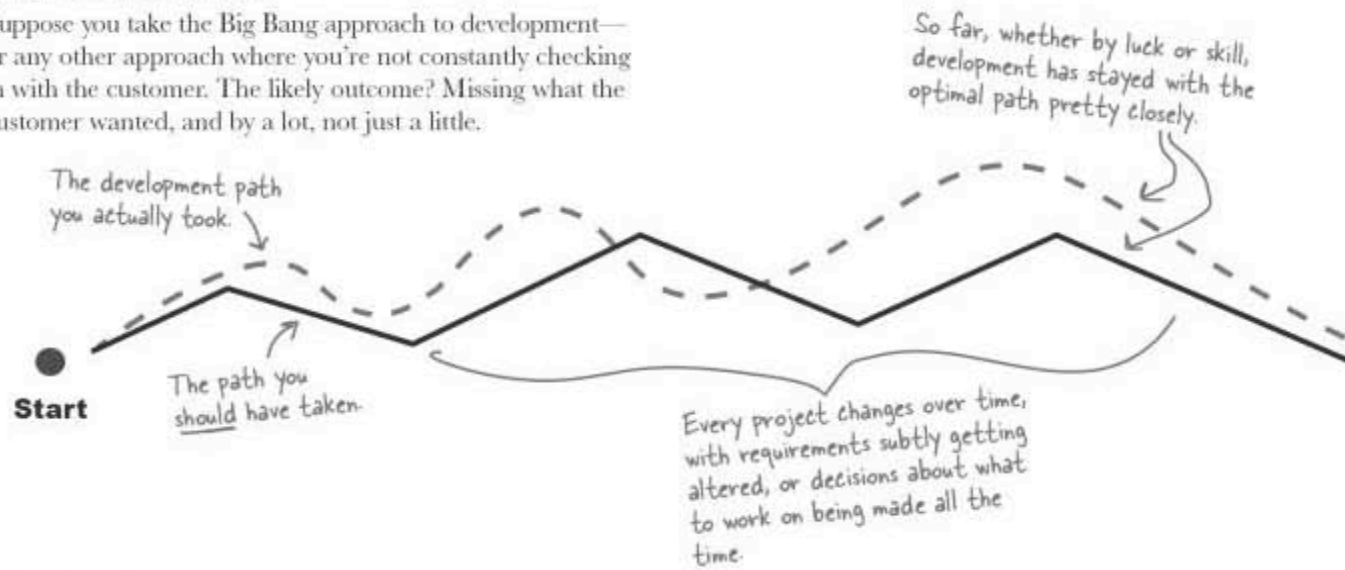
uppose you take the Big Bang approach to development—r any other approach where you're not constantly checking n with the customer. The likely outcome? Missing what the ustomer wanted, and by a lot, not just a little.

So far, whether by luck or skill, development has stayed with the optimal path pretty closely.

The development path you actually took.

Start

The path you should have taken.

Every project changes over time, with requirements subtly getting altered, or decisions about what to work on being made all the time.